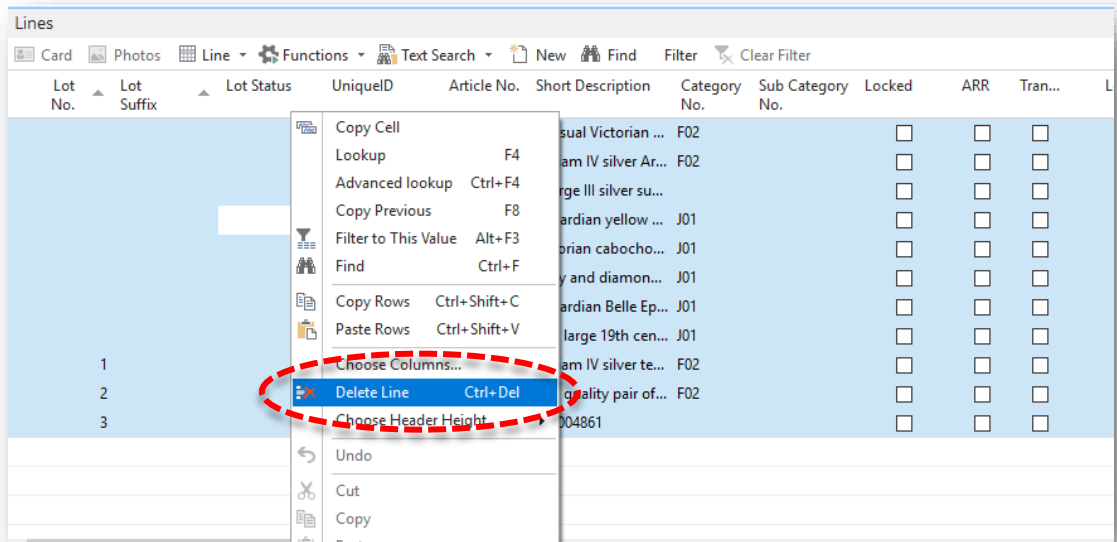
Lines

Card Photos Line ▾ Functions ▾ Text Search ▾ New Find Filter Clear Filter

| Lot No. | Lot Suffix | Lot Status | UniqueID | Article No. | Short Description | Category No. | Sub Category No. | Locked | ARR | Tran... |
|---|---|---|---|---|---|---|---|---|---|---|
| | | | | | sual Victorian ... | F02 | | ☐ | ☐ | ☐ |
| | | | | | am IV silver Ar... | F02 | | ☐ | ☐ | ☐ |
| | | | | | rge III silver su... | | | ☐ | ☐ | ☐ |
| | | | | | ardian yellow ... | J01 | | ☐ | ☐ | ☐ |
| | | | | | orian cabocho... | J01 | | ☐ | ☐ | ☐ |
| | | | | | y and diamon... | J01 | | ☐ | ☐ | ☐ |
| | | | | | ardian Belle Ep... | J01 | | ☐ | ☐ | ☐ |
| | | | | | large 19th cen... | J01 | | ☐ | ☐ | ☐ |
| 1 | | | | | am IV silver te... | F02 | | ☐ | ☐ | ☐ |
| 2 | | | | | quality pair of... | F02 | | ☐ | ☐ | ☐ |
| 3 | | | | | 004861 | | | ☐ | ☐ | ☐ |

Copy Cell
Lookup F4
Advanced lookup Ctrl+F4
Copy Previous F8
Filter to This Value Alt+F3
Find Ctrl+F
Copy Rows Ctrl+Shift+C
Paste Rows Ctrl+Shift+V
Choose Columns...
Delete Line Ctrl+Del
Choose Header Height
Undo
Cut
Copy